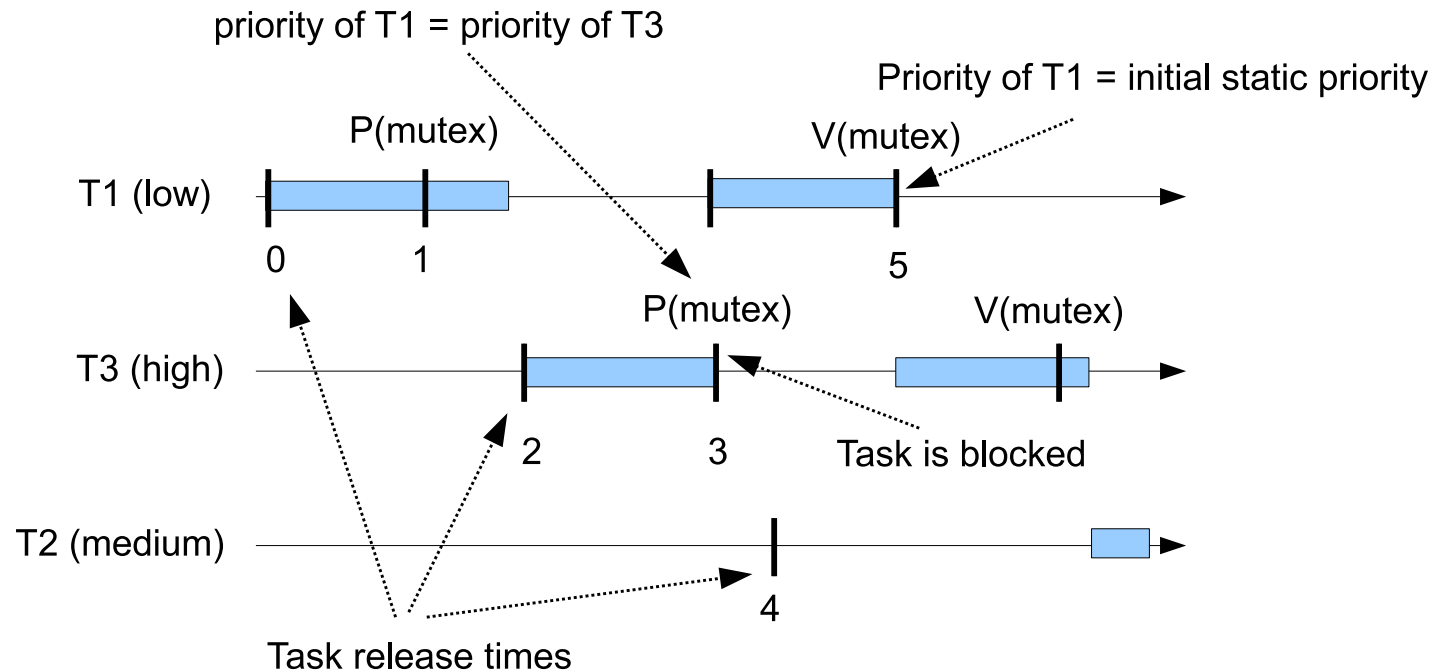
priority of T1 = priority of T3

Priority of T1 = initial static priority

P(mutex)

V(mutex)

T1 (low)

0

1

5

P(mutex)

V(mutex)

T3 (high)

2

3

Task is blocked

T2 (medium)

4

Task release times